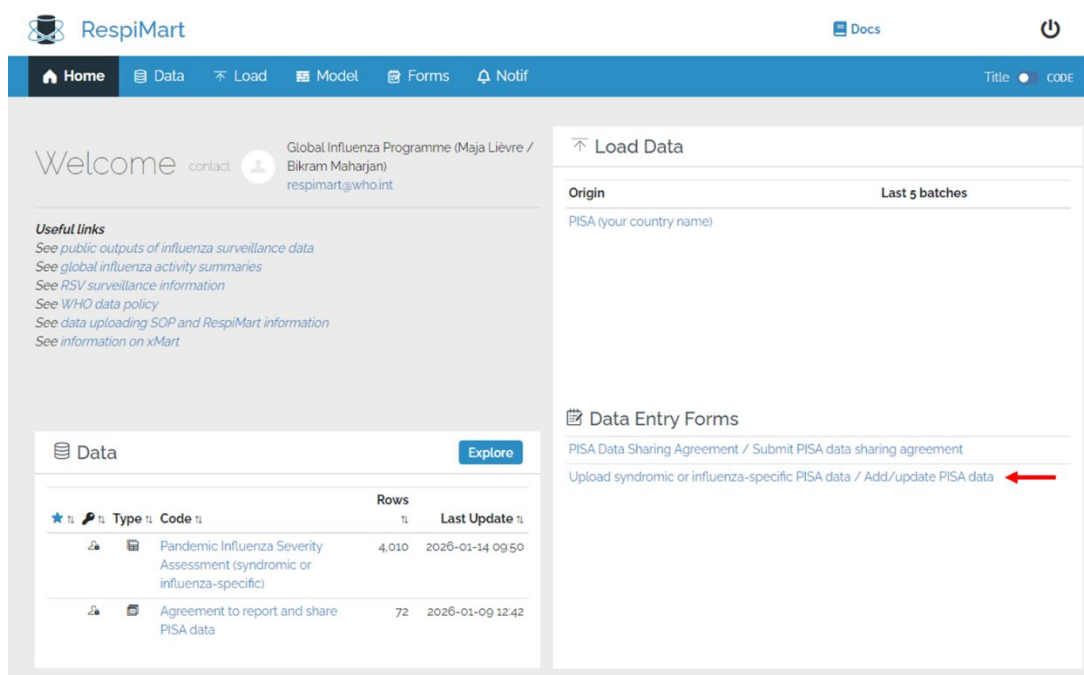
RespiMart

Docs

Home Data Load Model Forms Notif

Title CODE

Welcome contact Global Influenza Programme (Maja Lièvre / Bikram Maharjan) respimart@who.int

Useful links
See public outputs of influenza surveillance data
See global influenza activity summaries
See RSV surveillance information
See WHO data policy
See data uploading SOP and RespiMart information
See information on xMart

Data

Explore

| ★ | | Type | Code | Rows | Last Update |
|---|---|---|---|---|---|
| | | | Pandemic Influenza Severity Assessment (syndromic or influenza-specific) | 4,010 | 2026-01-14 09:50 |
| | | | Agreement to report and share PISA data | 72 | 2026-01-09 12:42 |

Load Data

| Origin | Last 5 batches |
|---|---|
| PISA (your country name) | |

Data Entry Forms

PISA Data Sharing Agreement / Submit PISA data sharing agreement

Upload syndromic or influenza-specific PISA data / Add/update PISA data